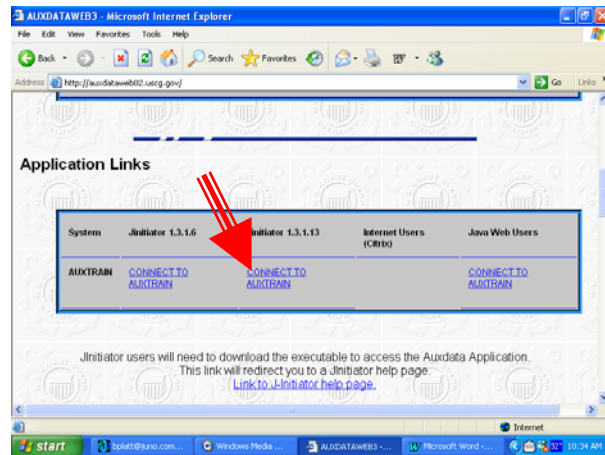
AUXDATAWEB3 - Microsoft Internet Explorer

File Edit View Favorites Tools Help

Back Search Favorites

Address http://auxdataweb02.uscg.gov/ Go Links

Application Links

| System | Jinitiator 1.3.1.6 | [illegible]initiator 1.3.1.13 | Internet Users (Citrix) | Java Web Users |
|---|---|---|---|---|
| AUXTRAIN | CONNECT TO AUXTRAIN | CONNECT TO AUXTRAIN | | CONNECT TO AUXTRAIN |

JInitiator users will need to download the executable to access the Auxdata Application. This link will redirect you to a JInitiator help page.
Link to J-Initiator help page.

Internet

start bplatt@juno.com... Windows Media ... AUXDATAWEB3 -... Microsoft Word -... 10:34 AM